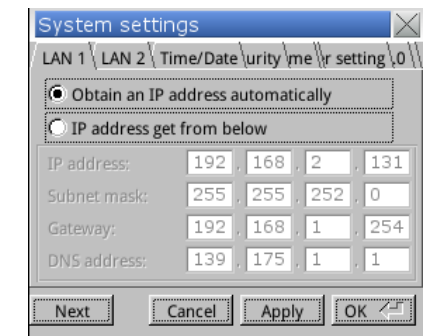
System settings

LAN 1 | LAN 2 | Time/Date | urity | me | r setting | 0

Obtain an IP address automatically

IP address get from below

| IP address: | 192 | 168 | 2 | 131 |
|---|---|---|---|---|
| Subnet mask: | 255 | 255 | 252 | 0 |
| Gateway: | 192 | 168 | 1 | 254 |
| DNS address: | 139 | 175 | 1 | 1 |

Next | Cancel | Apply | OK